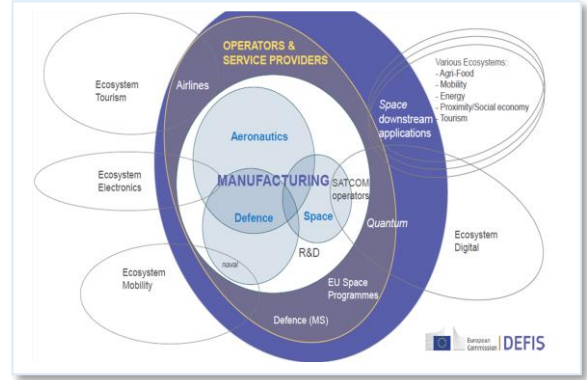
OPERATORS & SERVICE PROVIDERS

Ecosystem Tourism

Airlines

Various Ecosystems:
- Agri-Food
- Mobility
- Energy
- Proximity/Social economy
- Tourism

Space downstream applications

Aeronautics

Ecosystem Electronics

MANUFACTURING

SATCOM operators

Defence

Space

Quantum

Ecosystem Digital

naval

R&D

Ecosystem Mobility

EU Space Programmes

Defence (MS)

European Commission | DEFIS